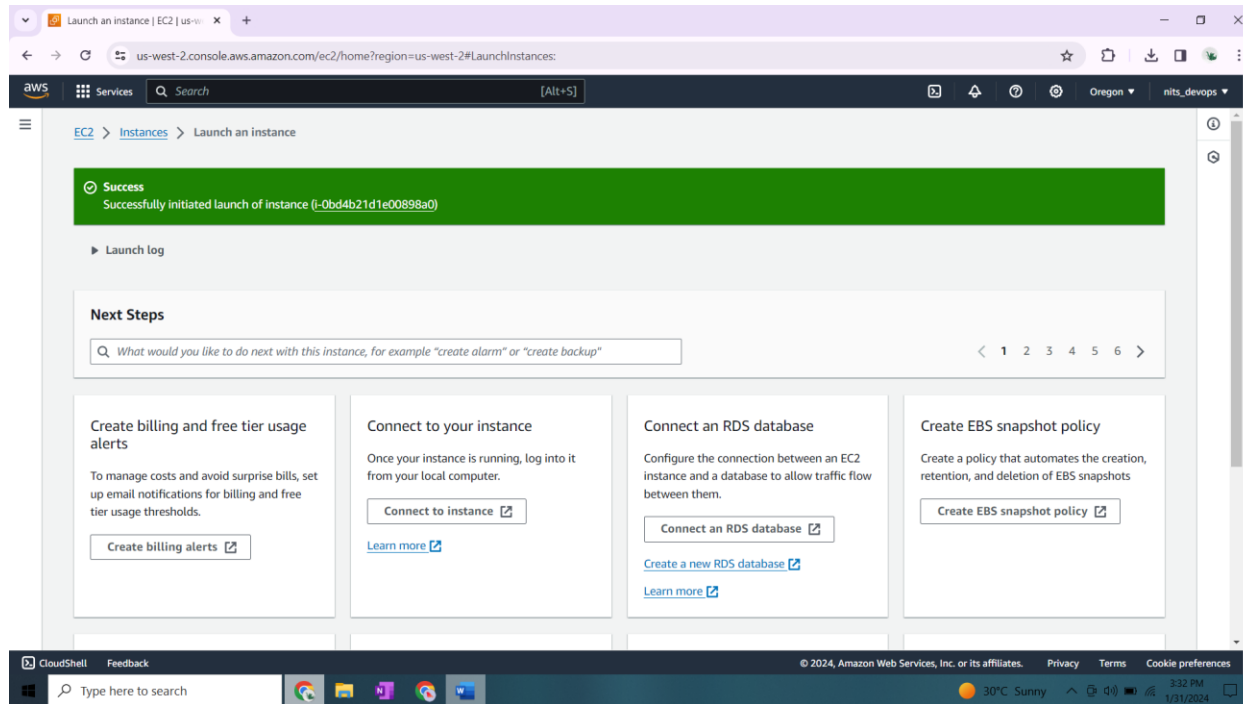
Launch an instance | EC2 | us-w ×  +

us-west-2.console.aws.amazon.com/ec2/home?region=us-west-2#LaunchInstances:

aws  Services  Search  [Alt+S]  Oregon ▼  nits_devops ▼

EC2 > Instances > Launch an instance

Success
Successfully initiated launch of instance (i-0bd4b21d1e00898a0)

▶ Launch log

Next Steps

What would you like to do next with this instance, for example "create alarm" or "create backup"

< 1 2 3 4 5 6 >

Create billing and free tier usage alerts

To manage costs and avoid surprise bills, set up email notifications for billing and free tier usage thresholds.

Create billing alerts

Connect to your instance

Once your instance is running, log into it from your local computer.

Connect to instance

Learn more

Connect an RDS database

Configure the connection between an EC2 instance and a database to allow traffic flow between them.

Connect an RDS database

Create a new RDS database

Learn more

Create EBS snapshot policy

Create a policy that automates the creation, retention, and deletion of EBS snapshots

Create EBS snapshot policy

CloudShell  Feedback  © 2024, Amazon Web Services, Inc. or its affiliates.  Privacy  Terms  Cookie preferences

Type here to search  30°C Sunny  3:32 PM 1/31/2024